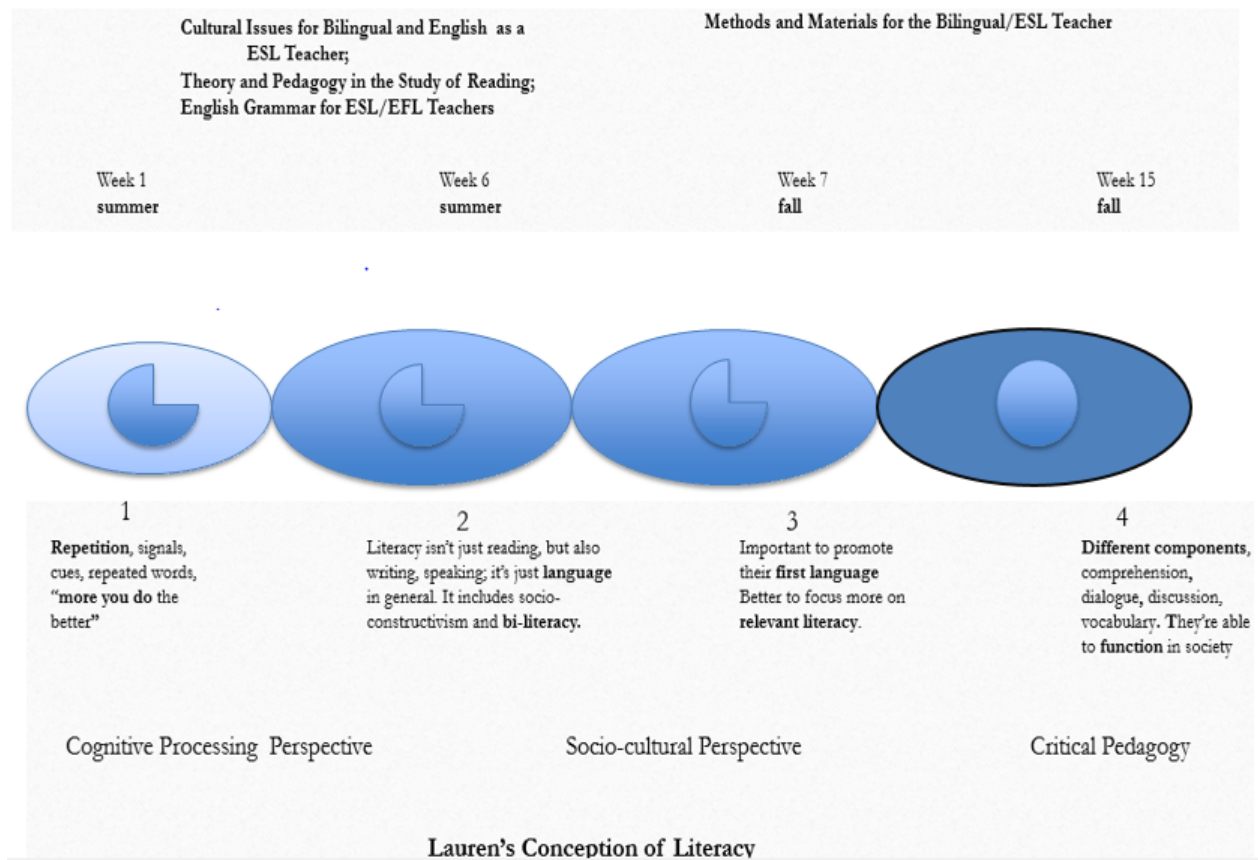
Cultural Issues for Bilingual and English as a ESL Teacher;
Theory and Pedagogy in the Study of Reading;
English Grammar for ESL/EFL Teachers

Methods and Materials for the Bilingual/ESL Teacher

Week 1
summer

Week 6
summer

Week 7
fall

Week 15
fall

1
Repetition, signals, cues, repeated words, "more you do the better"

2
Literacy isn't just reading, but also writing, speaking; it's just language in general. It includes socio-constructivism and bi-literacy.

3
Important to promote their first language
Better to focus more on relevant literacy.

4
Different components, comprehension, dialogue, discussion, vocabulary. They're able to function in society

Cognitive Processing Perspective

Socio-cultural Perspective

Critical Pedagogy

Lauren's Conception of Literacy